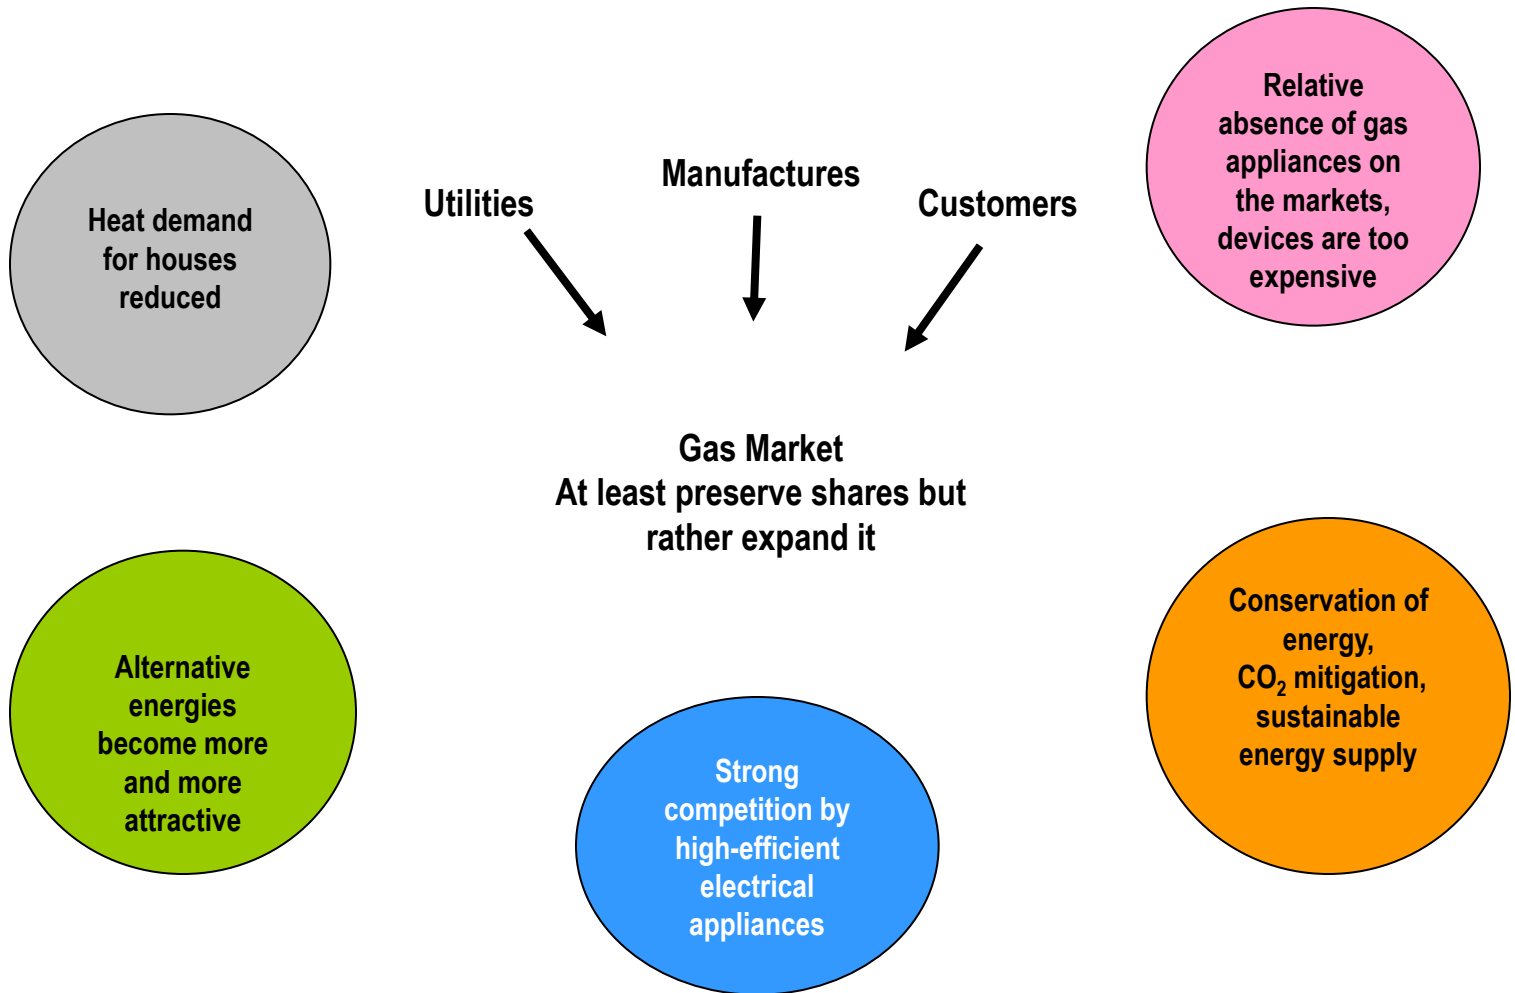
Heat demand for houses reduced

Utilities

Manufactures

Customers

Relative absence of gas appliances on the markets, devices are too expensive

Gas Market
At least preserve shares but rather expand it

Alternative energies become more and more attractive

Strong competition by high-efficient electrical appliances

Conservation of energy, $CO_2$ mitigation, sustainable energy supply